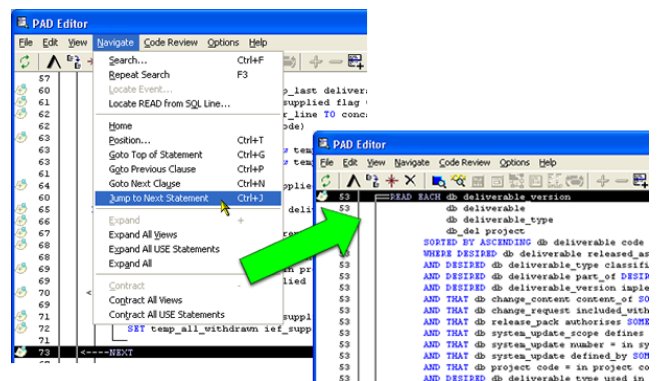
PAD Editor

File Edit View Navigate Code Review Options Help

57
60
61
62
63
64
63
63
61
65
66
67
68
69
69
70
71
72
73

Search... Ctrl+F
Repeat Search F3
Locate Event...
Locate READ from SQL Line...
Home
Position... Ctrl+T
Goto Top of Statement Ctrl+G
Goto Previous Clause Ctrl+P
Goto Next Clause Ctrl+N
Jump to Next Statement Ctrl+J
Expand +
Expand All Views
Expand All USE Statements
Expand All
Contract -
Contract All Views
Contract All USE Statements

p_last deliver
supplied flag
r_line TO conc
ode)
temp
temp
pplie
deli
n pr
lied
suppl
SET temp_all_withdrawn ief_supp
<----NEXT

PAD Editor

File Edit View Navigate Code Review Options Help

53 READ EACH db deliverable_version
53 db deliverable
53 db deliverable_type
53 db_del project
53 SORTED BY ASCENDING db deliverable code
53 WHERE DESIRED db deliverable released_as
53 AND DESIRED db deliverable_type classifi
53 AND DESIRED db deliverable part_of DESIR
53 AND DESIRED db deliverable_version imple
53 AND THAT db change_content content_of SO
53 AND THAT db change_request included_with
53 AND THAT db release_pack authorises SOME
53 AND THAT db system_update_scope defines
53 AND THAT db system_update number = in sy
53 AND THAT db system_update defined_by SOM
53 AND THAT db project code = in project co
53 AND DESIRED db deliverable type used in